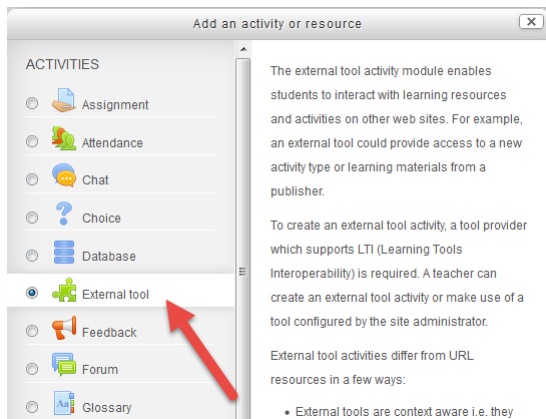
Add an activity or resource

ACTIVITIES

Assignment

Attendance

Chat

Choice

Database

External tool

Feedback

Forum

Glossary

The external tool activity module enables students to interact with learning resources and activities on other web sites. For example, an external tool could provide access to a new activity type or learning materials from a publisher.

To create an external tool activity, a tool provider which supports LTI (Learning Tools Interoperability) is required. A teacher can create an external tool activity or make use of a tool configured by the site administrator.

External tool activities differ from URL resources in a few ways:

• External tools are context aware i.e. they